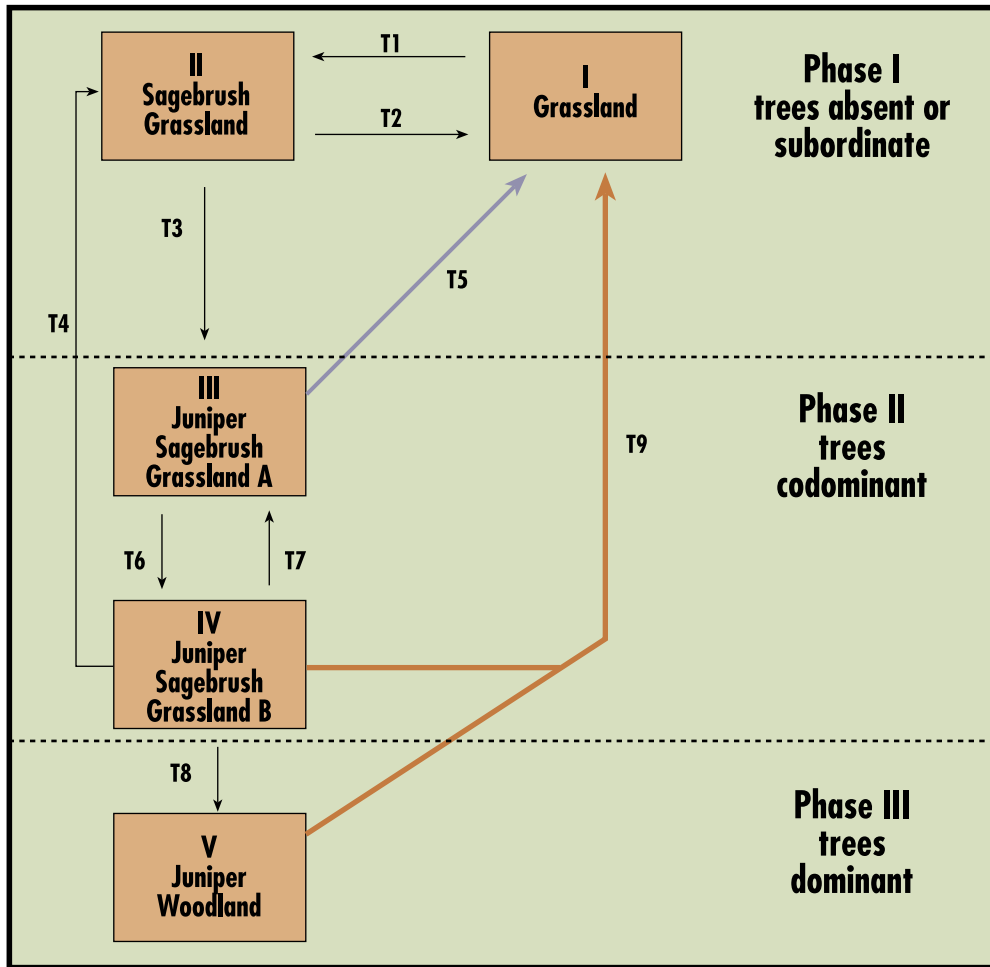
II
Sagebrush
Grassland

T1

T2

I
Grassland

Phase I
trees absent or
subordinate

T3

T4

T5

III
Juniper
Sagebrush
Grassland A

Phase II
trees
codominant

T9

T6

T7

IV
Juniper
Sagebrush
Grassland B

T8

V
Juniper
Woodland

Phase III
trees
dominant